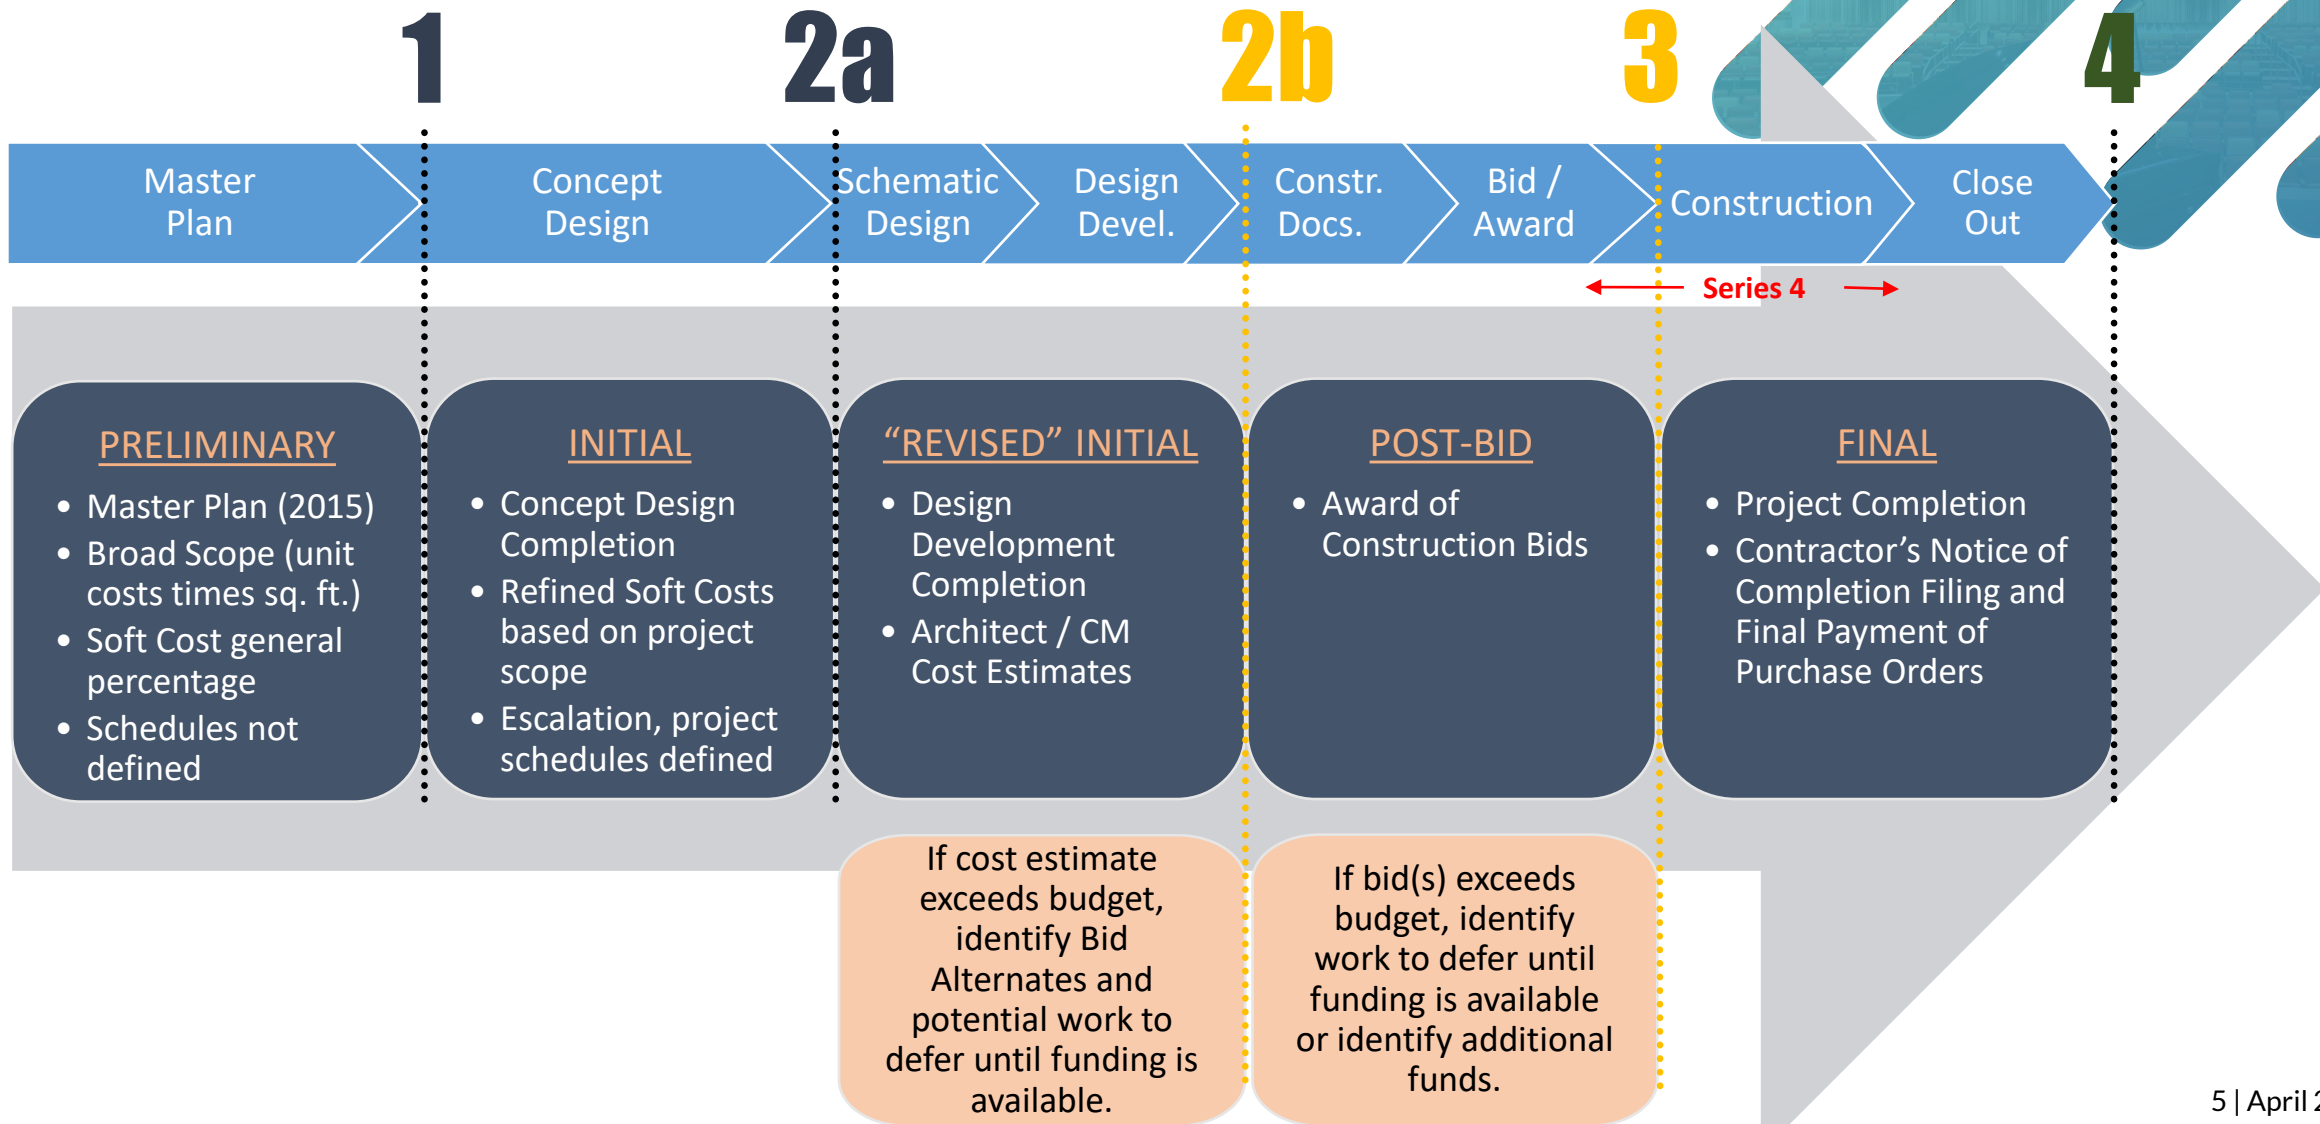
1 2a 2b 3 4

Master Plan | Concept Design | Schematic Design | Design Devel. | Constr. Docs. | Bid / Award | Construction | Close Out

Series 4

PRELIMINARY
- Master Plan (2015)
- Broad Scope (unit costs times sq. ft.)
- Soft Cost general percentage
- Schedules not defined

INITIAL
- Concept Design Completion
- Refined Soft Costs based on project scope
- Escalation, project schedules defined

"REVISED" INITIAL
- Design Development Completion
- Architect / CM Cost Estimates

POST-BID
- Award of Construction Bids

FINAL
- Project Completion
- Contractor's Notice of Completion Filing and Final Payment of Purchase Orders

If cost estimate exceeds budget, identify Bid Alternates and potential work to defer until funding is available.

If bid(s) exceeds budget, identify work to defer until funding is available or identify additional funds.

5 | April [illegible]